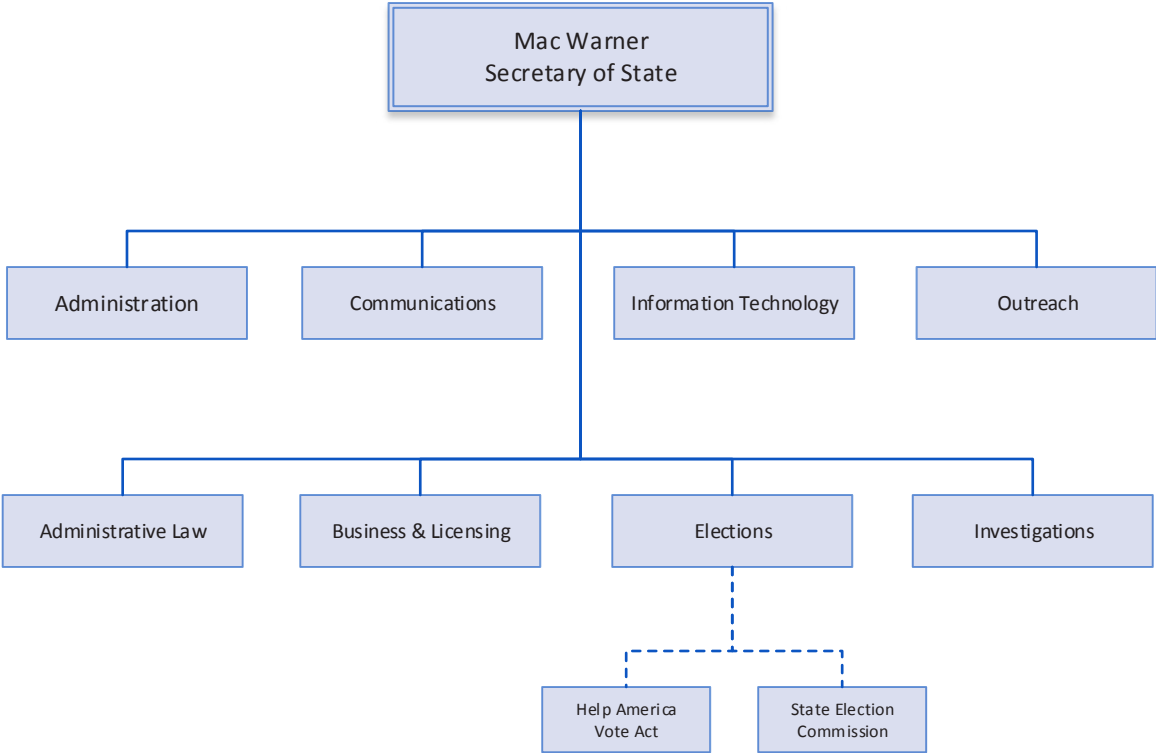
Mac Warner
Secretary of State

Administration

Communications

Information Technology

Outreach

Administrative Law

Business & Licensing

Elections

Investigations

Help America Vote Act

State Election Commission